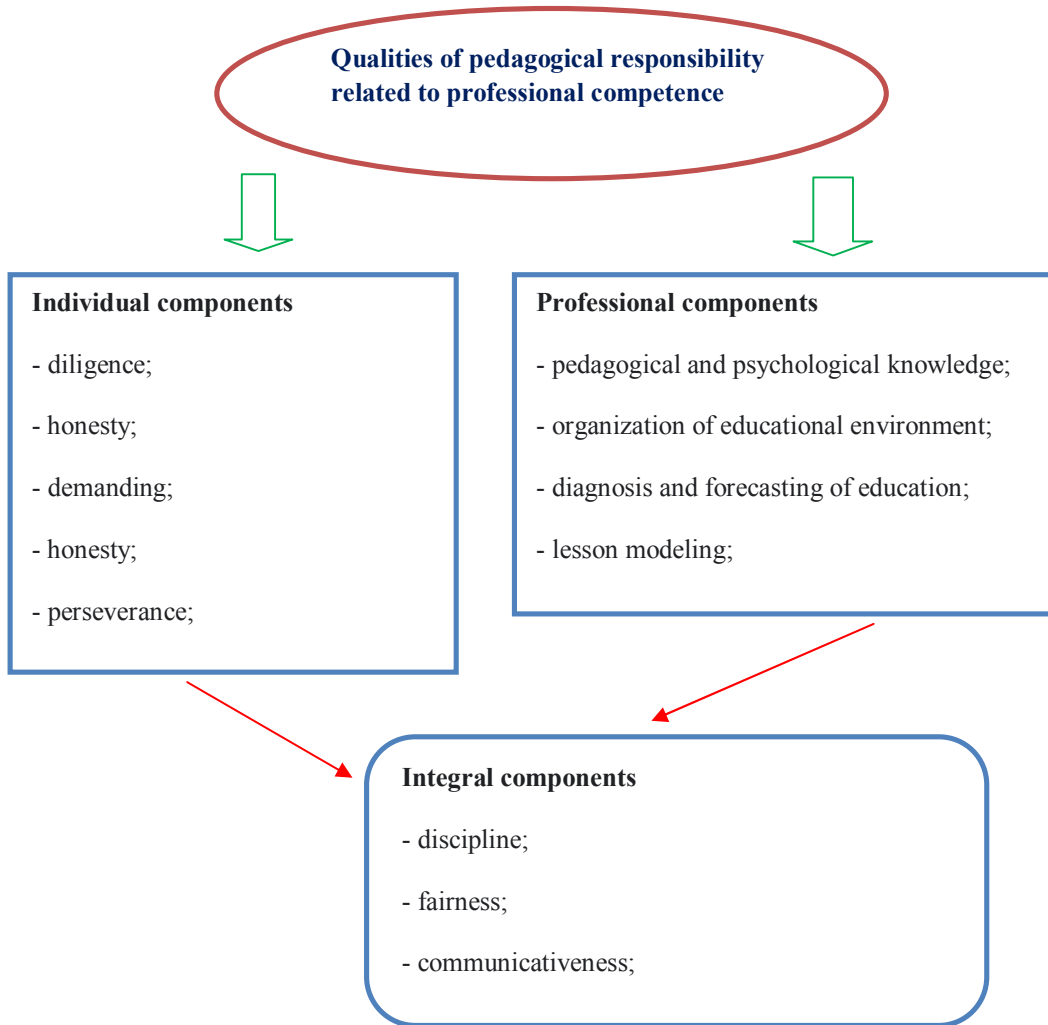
Qualities of pedagogical responsibility related to professional competence

Individual components

- diligence;

- honesty;

- demanding;

- honesty;

- perseverance;

Professional components

- pedagogical and psychological knowledge;

- organization of educational environment;

- diagnosis and forecasting of education;

- lesson modeling;

Integral components

- discipline;

- fairness;

- communicativeness;